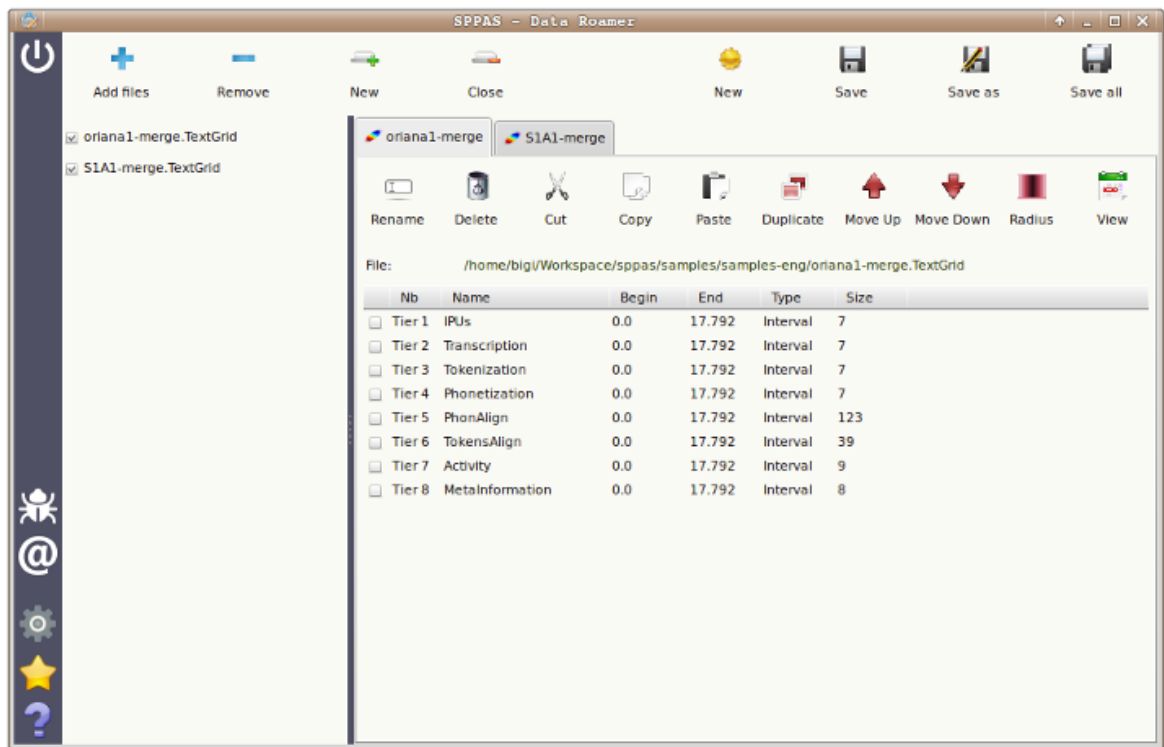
SPPAS - Data Roamer

Add files
Remove
New
Close
New
Save
Save as
Save all

oriana1-merge.TextGrid
S1A1-merge.TextGrid

oriana1-merge
S1A1-merge

Rename
Delete
Cut
Copy
Paste
Duplicate
Move Up
Move Down
Radius
View

File: /home/bigi/Workspace/sppas/samples/samples-eng/oriana1-merge.TextGrid

| Nb | Name | Begin | End | Type | Size |
|---|---|---|---|---|---|
| Tier 1 | IPUs | 0.0 | 17.792 | Interval | 7 |
| Tier 2 | Transcription | 0.0 | 17.792 | Interval | 7 |
| Tier 3 | Tokenization | 0.0 | 17.792 | Interval | 7 |
| Tier 4 | Phonetization | 0.0 | 17.792 | Interval | 7 |
| Tier 5 | PhonAlign | 0.0 | 17.792 | Interval | 123 |
| Tier 6 | TokensAlign | 0.0 | 17.792 | Interval | 39 |
| Tier 7 | Activity | 0.0 | 17.792 | Interval | 9 |
| Tier 8 | MetaInformation | 0.0 | 17.792 | Interval | 8 |